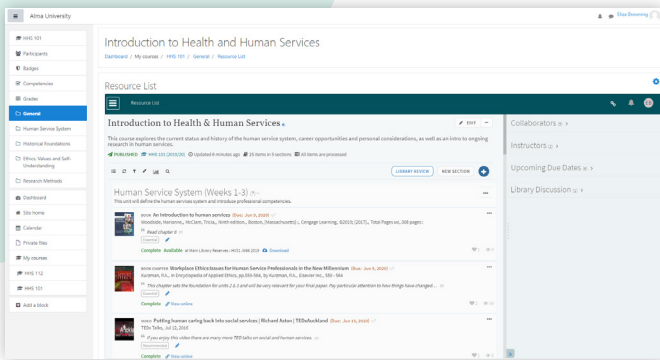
Alma University

Elisa Browning

HHS 101

Participants

Badges

Competencies

Grades

General

Human Service System

Historical Foundations

Ethics, Values and Self-Understanding

Research Methods

Dashboard

Site home

Calendar

Private files

My courses

HHS 112

HHS 101

Add a block

Introduction to Health and Human Services

Dashboard / My courses / HHS 101 / General / Resource List

Resource List

Resource List

Introduction to Health & Human Services

EDIT

This course explores the current status and history of the human service system, career opportunities and personal considerations, as well as an intro to ongoing research in human services.

PUBLISHED HHS 101 (2019/20) Updated 6 minutes ago 26 items in 3 sections All items are processed

LIBRARY REVIEW NEW SECTION

Human Service System (Weeks 1-3)

This unit will define the human services system and introduce professional competencies.

BOOK An introduction to human services (Due: Jun 9, 2020)

Woodside, Marianne., McClam, Tricia., Ninth edition., Boston, [Massachusetts] :, Cengage Learning, ©2019, [2017], Total Pages:xx, 368 pages :

Read chapter 6

Chapter

Complete Available at Main Library Reserves : HV21 .W66 2019 Download

BOOK CHAPTER Workplace Ethics Issues for Human Service Professionals in the New Millennium (Due: Jun 9, 2020)

Kurzman, P.A., in Encyclopedia of Applied Ethics, pp.555-563, by Kurzman, P.A., Elsevier Inc., 580 - 584

This chapter sets the foundation for units 2 & 3 and will be very relevant for your final paper. Pay particular attention to how things have changed...

Essential

Complete View online

VIDEO Putting human caring back into social services | Richard Aston | TEDxAuckland (Due: Jun 15, 2020)

TEDx Talks, Jul 12, 2016

If you enjoy this video there are many more TED talks on social and human services

Recommended

Complete View online

Collaborators

Instructors

Upcoming Due Dates

Library Discussion